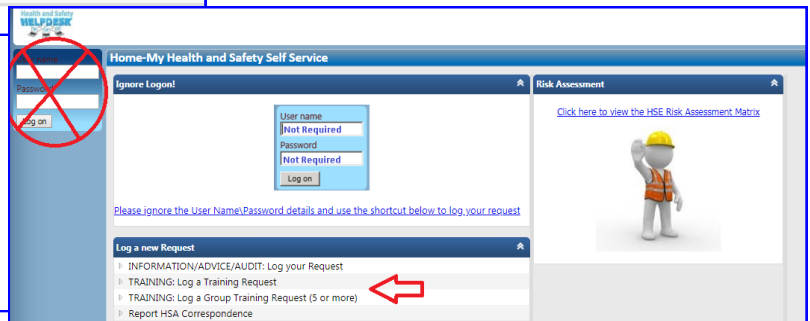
Health and Safety HELPDESK

User name

Password

Log on

Home-My Health and Safety Self Service

Ignore Logon!

User name
Not Required
Password
Not Required
Log on

Please ignore the User Name\Password details and use the shortcut below to log your request

Risk Assessment

Click here to view the HSE Risk Assessment Matrix

Log a new Request

INFORMATION/ADVICE/AUDIT: Log your Request
TRAINING: Log a Training Request
TRAINING: Log a Group Training Request (5 or more)
Report HSA Correspondence